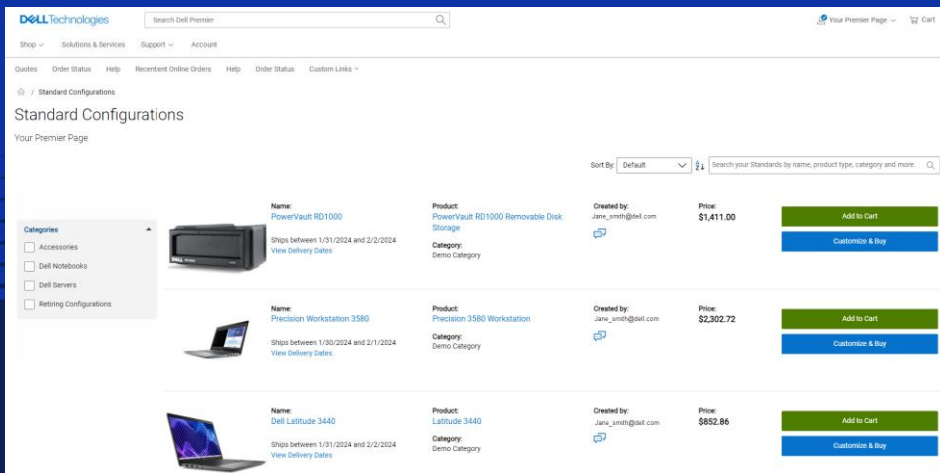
DELL Technologies

Search Dell Premier

Your Premier Page ∨ Cart

Shop ∨ Solutions & Services Support ∨ Account

Quotes Order Status Help Recentent Online Orders Help Order Status Custom Links ∨

/ Standard Configurations

Standard Configurations

Your Premier Page

Sort By: Default

Search your Standards by name, product type, category and more.

Categories
Accessories
Dell Notebooks
Dell Servers
Retiring Configurations

Name:
PowerVault RD1000
Ships between 1/31/2024 and 2/2/2024
View Delivery Dates

Product:
PowerVault RD1000 Removable Disk Storage
Category:
Demo Category

Created by:
Jane_smith@dell.com

Price:
$1,411.00

Add to Cart
Customize & Buy

Name:
Precision Workstation 3580
Ships between 1/30/2024 and 2/1/2024
View Delivery Dates

Product:
Precision 3580 Workstation
Category:
Demo Category

Created by:
Jane_smith@dell.com

Price:
$2,302.72

Add to Cart
Customize & Buy

Name:
Dell Latitude 3440
Ships between 1/31/2024 and 2/2/2024
View Delivery Dates

Product:
Latitude 3440
Category:
Demo Category

Created by:
Jane_smith@dell.com

Price:
$852.86

Add to Cart
Customize & Buy